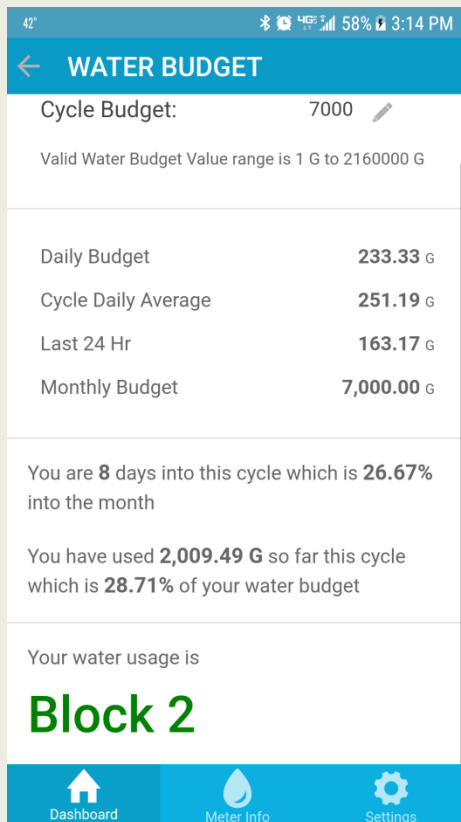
42° 4G 58% 3:14 PM

WATER BUDGET

Cycle Budget: 7000

Valid Water Budget Value range is 1 G to 2160000 G

| | |
|---|---|
| Daily Budget | 233.33 G |
| Cycle Daily Average | 251.19 G |
| Last 24 Hr | 163.17 G |
| Monthly Budget | 7,000.00 G |

You are 8 days into this cycle which is 26.67% into the month

You have used 2,009.49 G so far this cycle which is 28.71% of your water budget

Your water usage is

Block 2

Dashboard Meter Info Settings